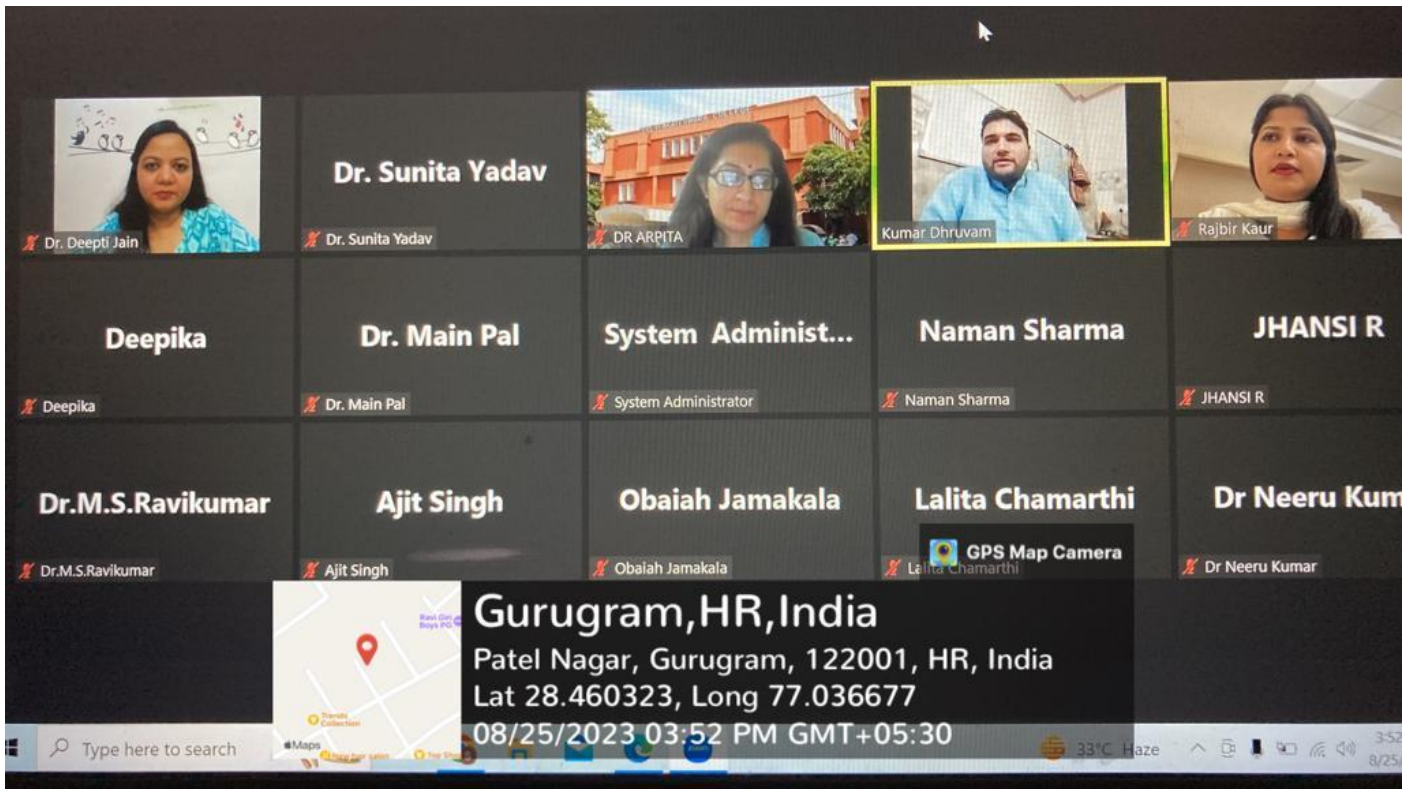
Dr. Deepti Jain

Dr. Sunita Yadav
Dr. Sunita Yadav

DR ARPITA

Kumar Dhruvam

Rajbir Kaur

Deepika
Deepika

Dr. Main Pal
Dr. Main Pal

System Administ...
System Administrator

Naman Sharma
Naman Sharma

JHANSI R
JHANSI R

Dr.M.S.Ravikumar
Dr.M.S.Ravikumar

Ajit Singh
Ajit Singh

Obaiah Jamakala
Obaiah Jamakala

Lalita Chamarthi
Lalita Chamarthi

Dr Neeru Kum
Dr Neeru Kumar

GPS Map Camera

Ravi Giri Boys PG
Trends Collection
Maps

Gurugram,HR,India
Patel Nagar, Gurugram, 122001, HR, India
Lat 28.460323, Long 77.036677
08/25/2023 03:52 PM GMT+05:30

Type here to search
33°C Haze
3:52
8/25/